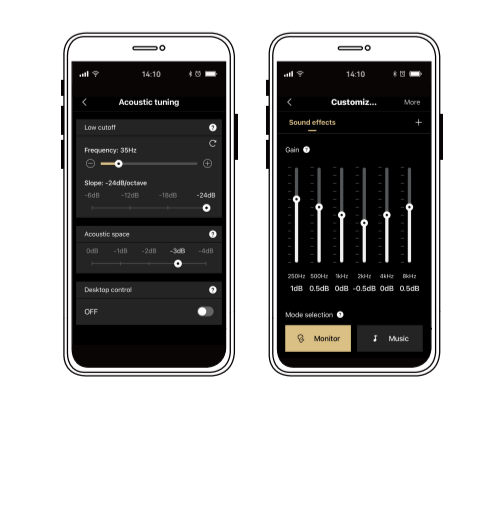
14:10

Acoustic tuning

Low cutoff

Frequency: 35Hz

Slope: -24dB/octave

-6dB -12dB -18dB -24dB

Acoustic space

0dB -1dB -2dB -3dB -4dB

Desktop control

OFF

14:10

Customiz...

More

Sound effects

+

Gain

| 250Hz | 500Hz | 1kHz | 2kHz | 4kHz | 8kHz |
|---|---|---|---|---|---|
| 1dB | 0.5dB | 0dB | -0.5dB | 0dB | 0.5dB |

Mode selection

Monitor

Music